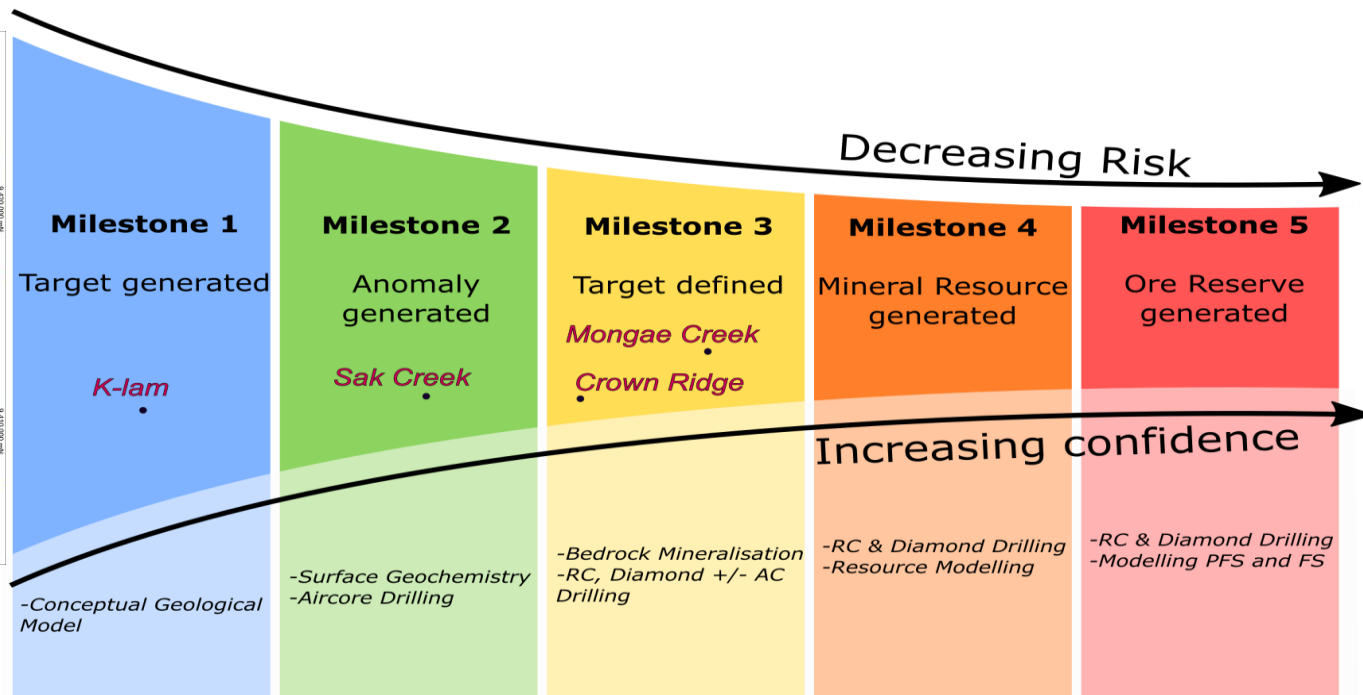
Decreasing Risk

Milestone 1
Target generated
K-lam
-Conceptual Geological Model

Milestone 2
Anomaly generated
Sak Creek
-Surface Geochemistry
-Aircore Drilling

Milestone 3
Target defined
Mongae Creek
Crown Ridge
-Bedrock Mineralisation
-RC, Diamond +/- AC Drilling

Milestone 4
Mineral Resource generated
-RC & Diamond Drilling
-Resource Modelling

Milestone 5
Ore Reserve generated
-RC & Diamond Drilling
-Modelling PFS and FS

Increasing confidence